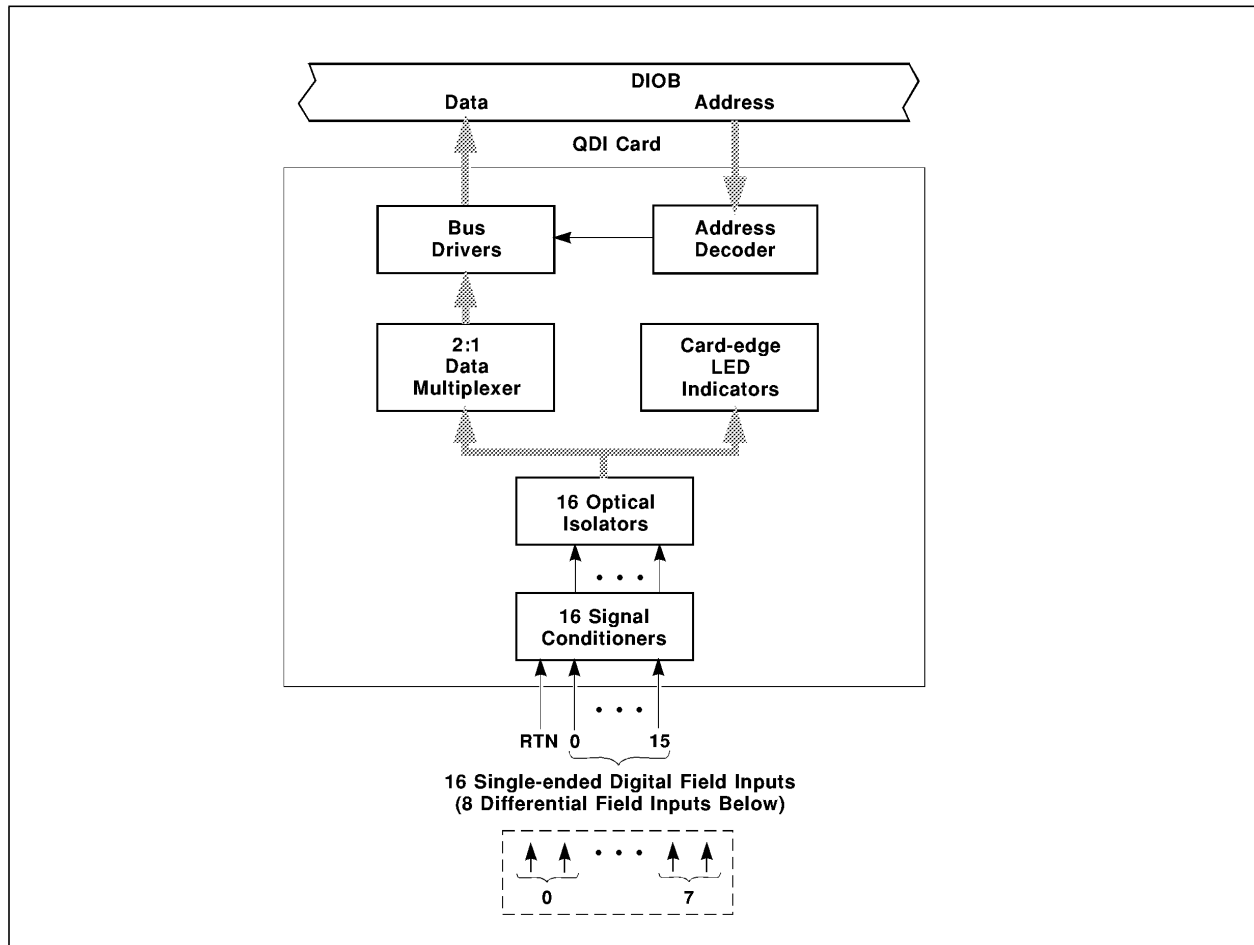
DIOB
Data
Address
QDI Card
Bus Drivers
Address Decoder
2:1 Data Multiplexer
Card-edge LED Indicators
16 Optical Isolators
• • •
16 Signal Conditioners
• • •
RTN 0 15
16 Single-ended Digital Field Inputs
(8 Differential Field Inputs Below)
• • •
0 7